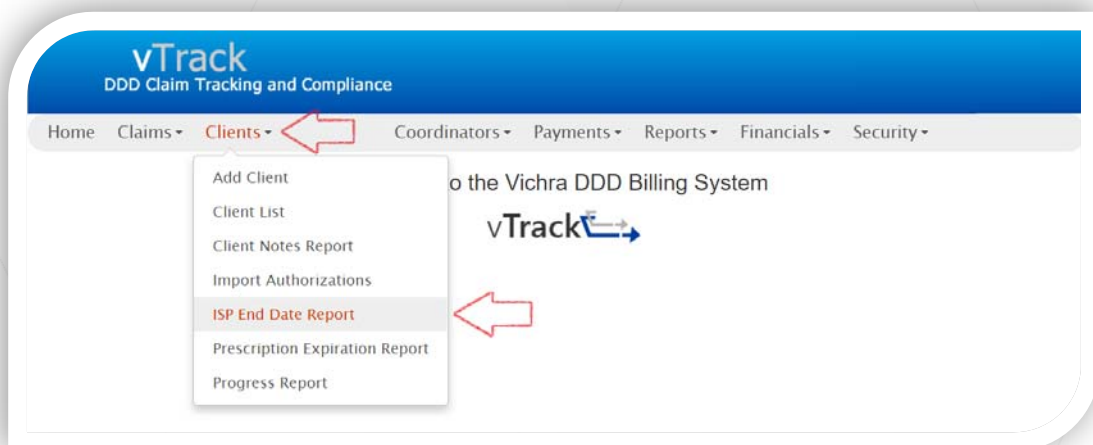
vTrack
DDD Claim Tracking and Compliance

Home Claims ▾ Clients ▾ Coordinators ▾ Payments ▾ Reports ▾ Financials ▾ Security ▾

Add Client
Client List
Client Notes Report
Import Authorizations
ISP End Date Report
Prescription Expiration Report
Progress Report

o the Vichra DDD Billing System

vTrack